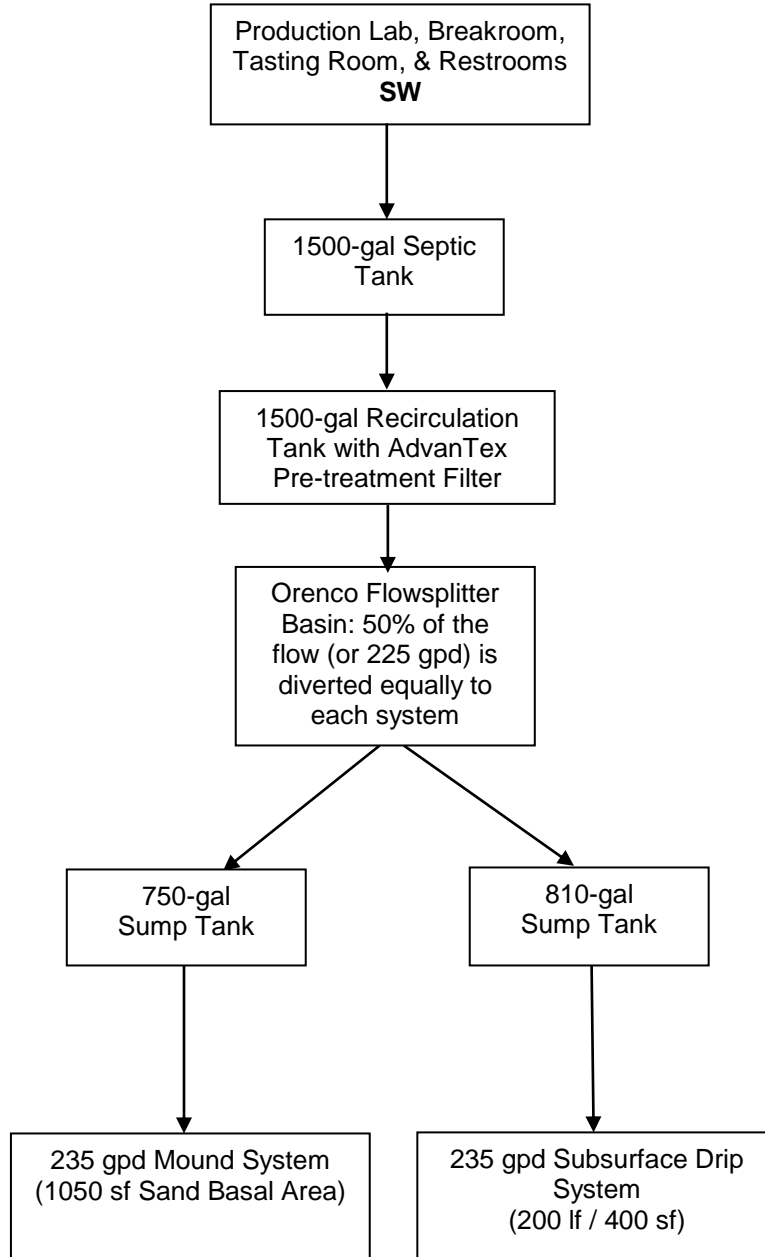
Production Lab, Breakroom, Tasting Room, & Restrooms
**SW**

1500-gal Septic Tank

1500-gal Recirculation Tank with AdvanTex Pre-treatment Filter

Orenco Flowsplitter Basin: 50% of the flow (or 225 gpd) is diverted equally to each system

750-gal Sump Tank

810-gal Sump Tank

235 gpd Mound System (1050 sf Sand Basal Area)

235 gpd Subsurface Drip System (200 lf / 400 sf)